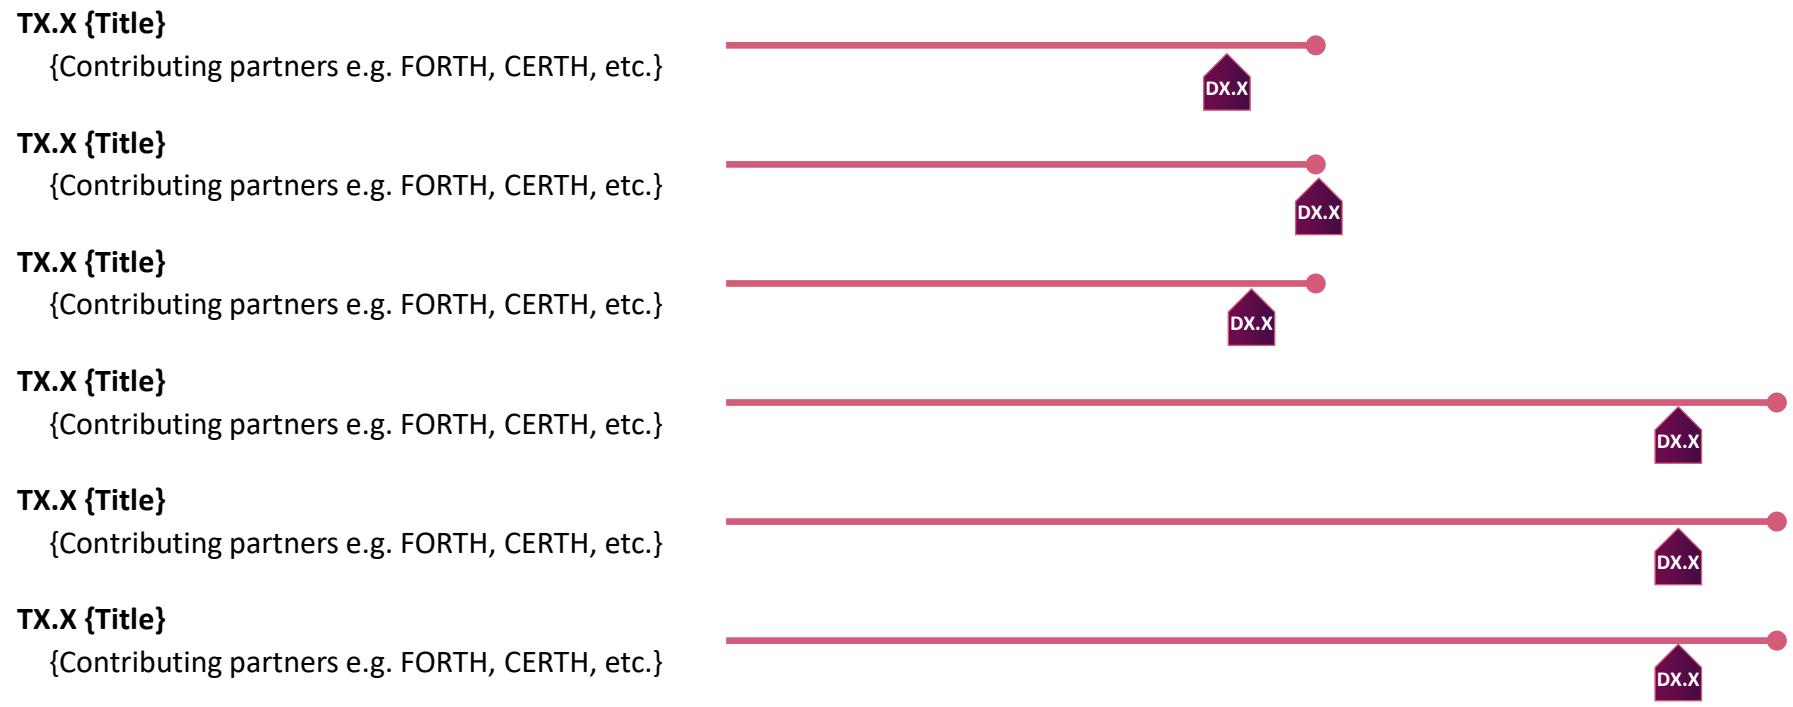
**TX.X {Title}**
{Contributing partners e.g. FORTH, CERTH, etc.}

DX.X

**TX.X {Title}**
{Contributing partners e.g. FORTH, CERTH, etc.}

DX.X

**TX.X {Title}**
{Contributing partners e.g. FORTH, CERTH, etc.}

DX.X

**TX.X {Title}**
{Contributing partners e.g. FORTH, CERTH, etc.}

DX.X

**TX.X {Title}**
{Contributing partners e.g. FORTH, CERTH, etc.}

DX.X

**TX.X {Title}**
{Contributing partners e.g. FORTH, CERTH, etc.}

DX.X